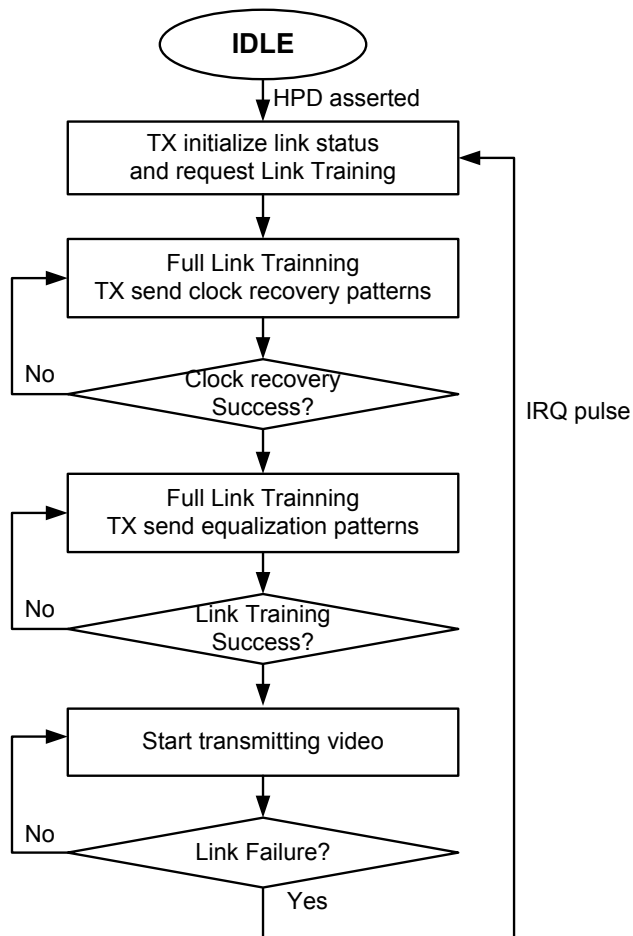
IDLE

HPD asserted

TX initialize link status and request Link Training

Full Link Trainning
TX send clock recovery patterns

No

Clock recovery Success?

IRQ pulse

Full Link Trainning
TX send equalization patterns

No

Link Training Success?

Start transmitting video

No

Link Failure?

Yes